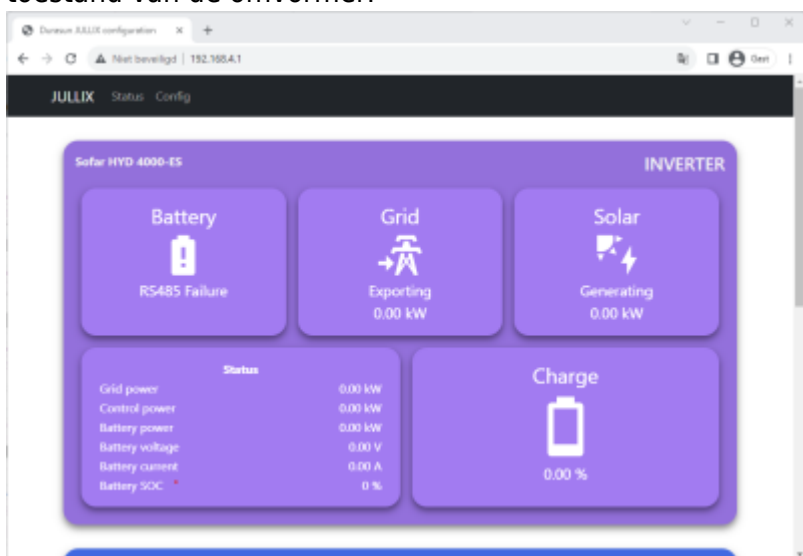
toestand van de omvormer.

Duravun JULLIX configuration × +

Niet beveiligd | 192.168.4.1

Gert

JULLIX Status Config

Sofar HYD 4000-ES

INVERTER

Battery

RS485 Failure

Grid

Exporting

0.00 kW

Solar

Generating

0.00 kW

Status

| | |
|---|---|
| Grid power | 0.00 kW |
| Control power | 0.00 kW |
| Battery power | 0.00 kW |
| Battery voltage | 0.00 V |
| Battery current | 0.00 A |
| Battery SOC * | 0 % |

Charge

0.00 %